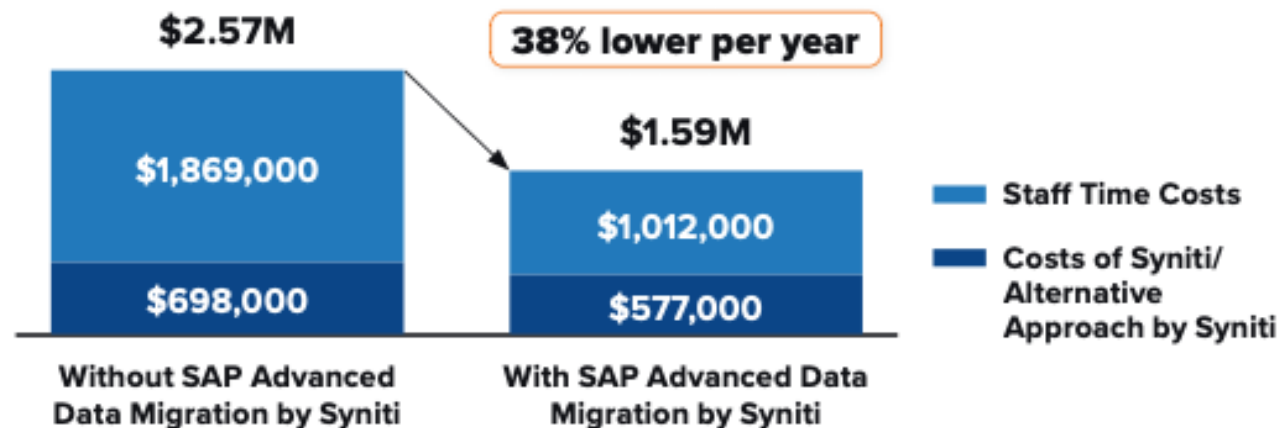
$2.57M

38% lower per year

$1.59M

$1,869,000

$698,000

$1,012,000

$577,000

Staff Time Costs

Costs of Syniti/ Alternative Approach by Syniti

Without SAP Advanced Data Migration by Syniti

With SAP Advanced Data Migration by Syniti